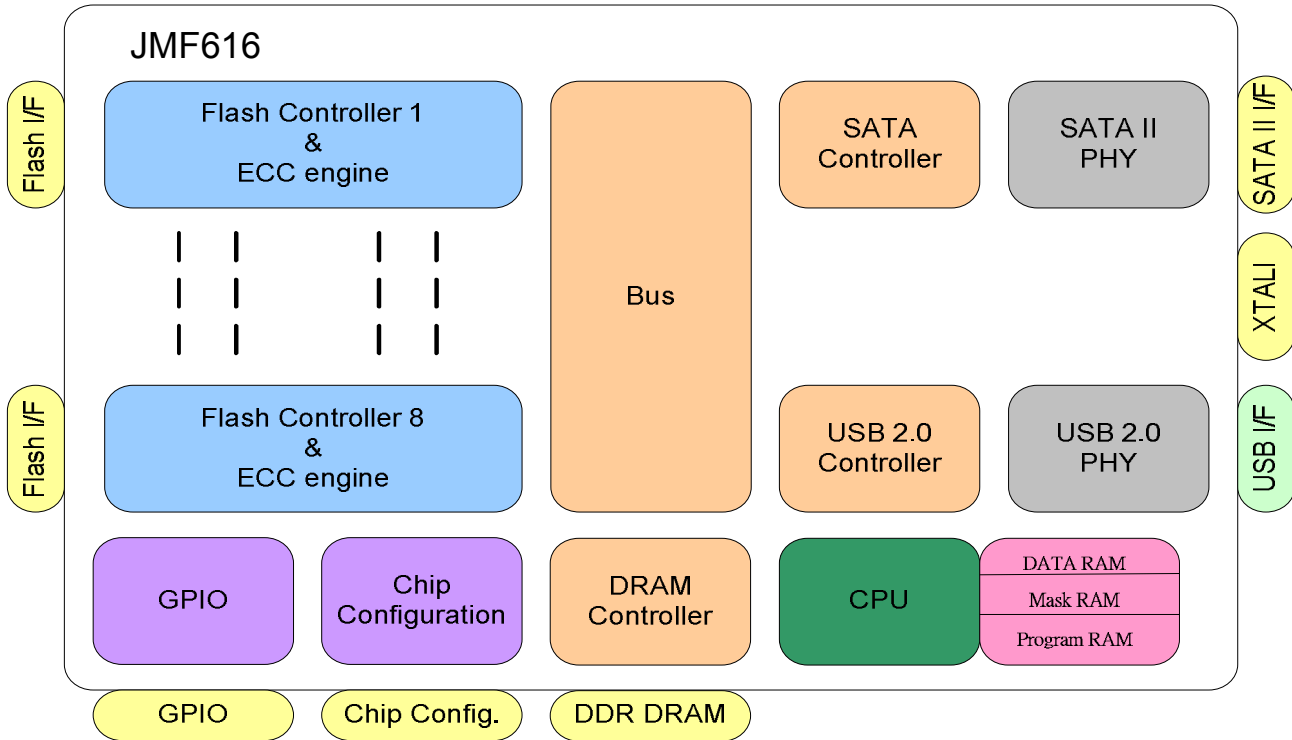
JMF616

Flash I/F

Flash Controller 1
&
ECC engine

Bus

SATA Controller

SATA II PHY

SATA II I/F

XTALI

Flash I/F

Flash Controller 8
&
ECC engine

USB 2.0 Controller

USB 2.0 PHY

USB I/F

GPIO

Chip Configuration

DRAM Controller

CPU

DATA RAM

Mask RAM

Program RAM

GPIO

Chip Config.

DDR DRAM